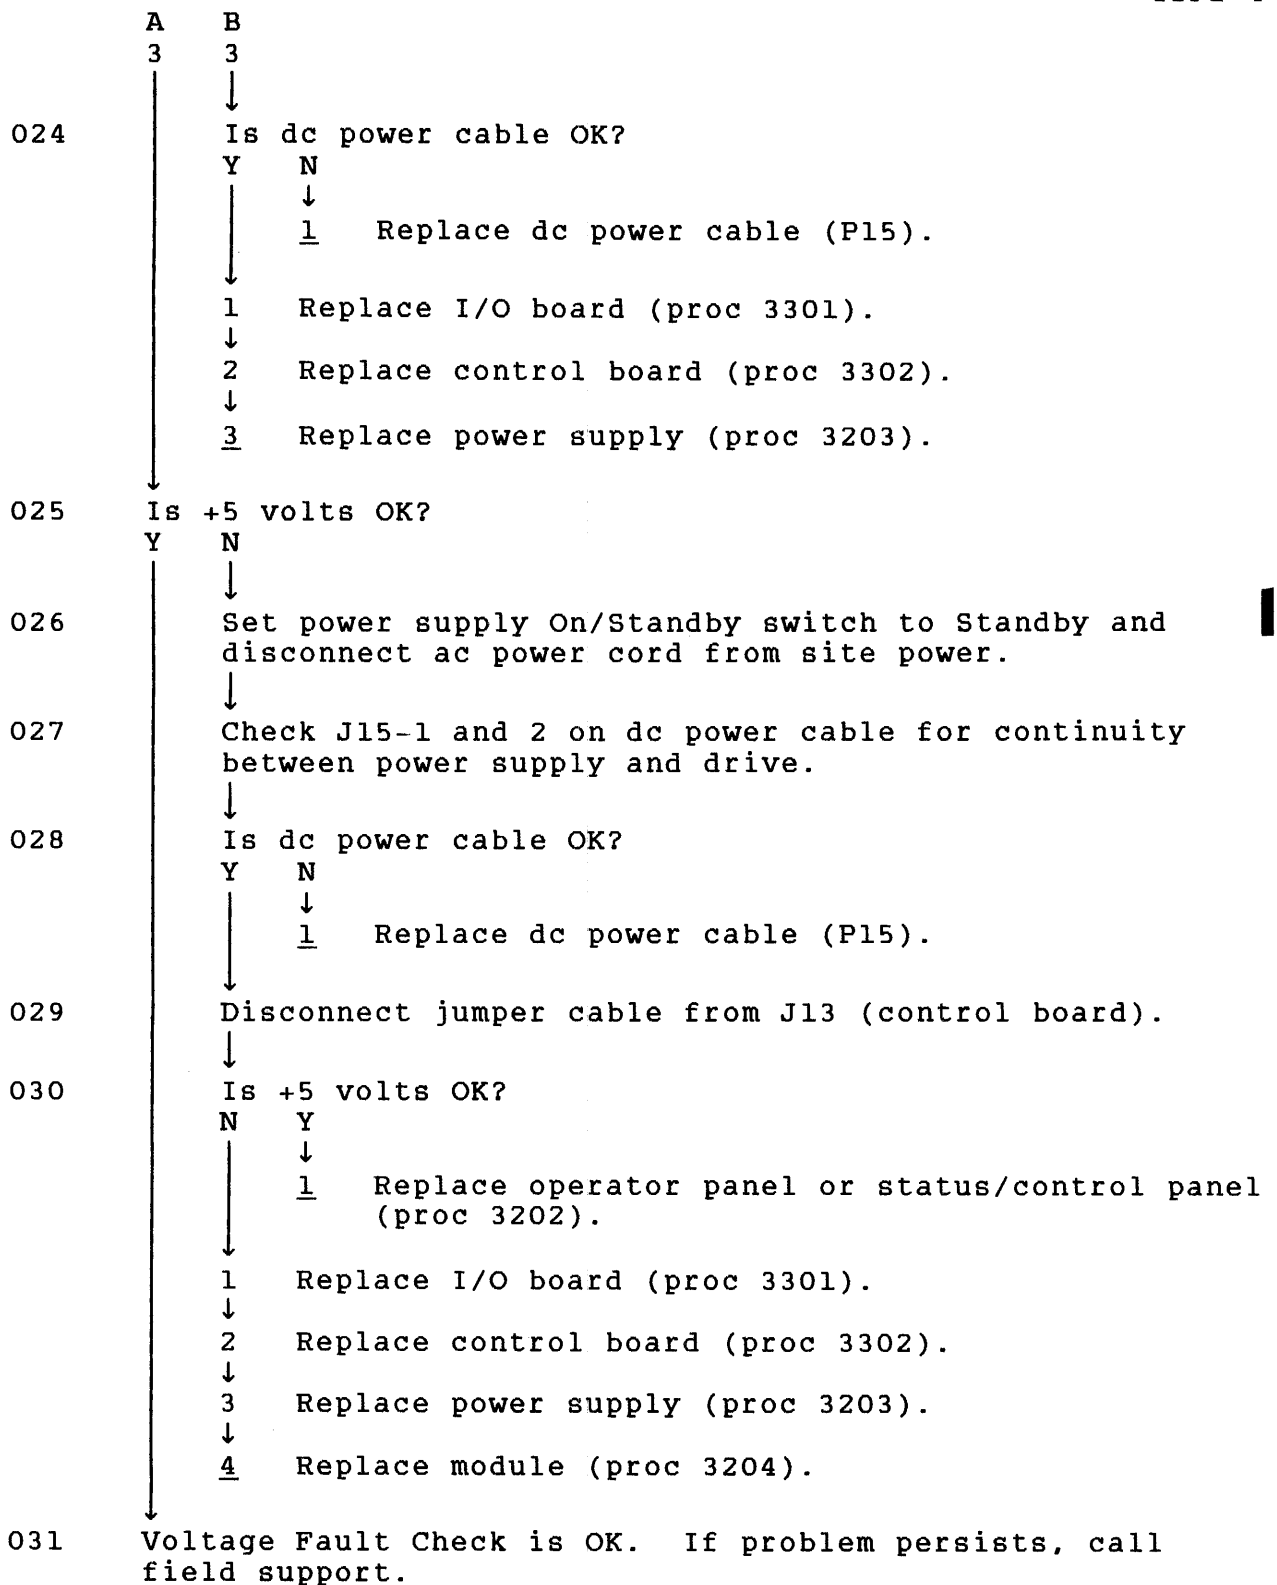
A B
3 3

024 Is dc power cable OK?
Y N

1 Replace dc power cable (P15).

1 Replace I/O board (proc 3301).

2 Replace control board (proc 3302).

3 Replace power supply (proc 3203).

025 Is +5 volts OK?
Y N

026 Set power supply On/Standby switch to Standby and disconnect ac power cord from site power.

027 Check J15-1 and 2 on dc power cable for continuity between power supply and drive.

028 Is dc power cable OK?
Y N

1 Replace dc power cable (P15).

029 Disconnect jumper cable from J13 (control board).

030 Is +5 volts OK?
N Y

1 Replace operator panel or status/control panel (proc 3202).

1 Replace I/O board (proc 3301).

2 Replace control board (proc 3302).

3 Replace power supply (proc 3203).

4 Replace module (proc 3204).

031 Voltage Fault Check is OK. If problem persists, call field support.